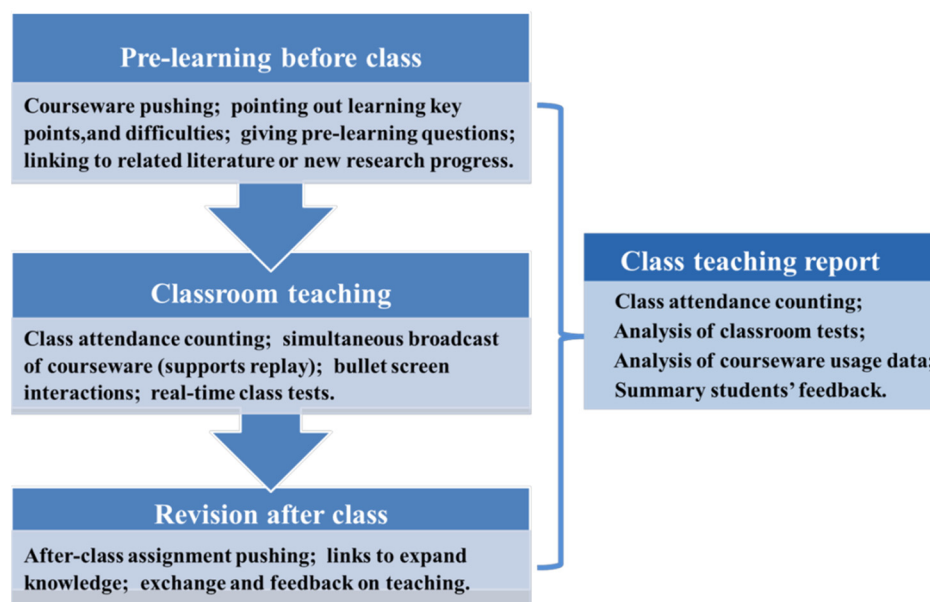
Pre-learning before class

Courseware pushing; pointing out learning key points,and difficulties; giving pre-learning questions; linking to related literature or new research progress.

Classroom teaching

Class attendance counting; simultaneous broadcast of courseware (supports replay); bullet screen interactions; real-time class tests.

Revision after class

After-class assignment pushing; links to expand knowledge; exchange and feedback on teaching.

Class teaching report

Class attendance counting;
Analysis of classroom tests;
Analysis of courseware usage data;
Summary students' feedback.